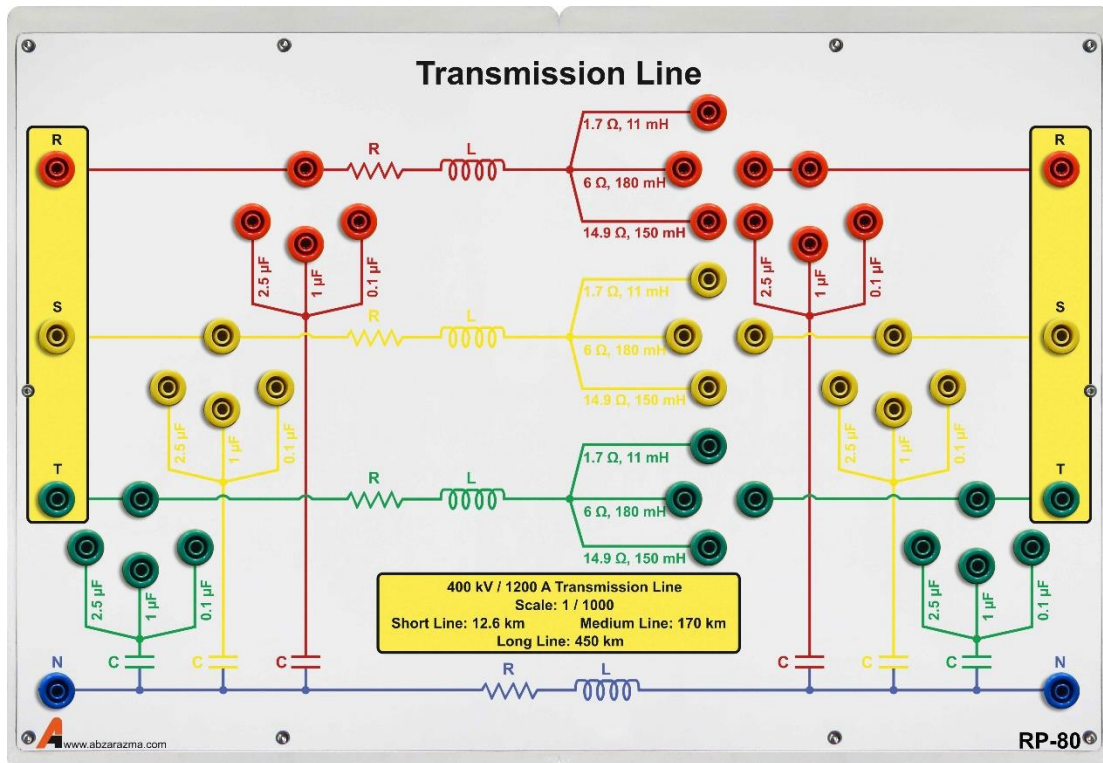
Transmission Line

R
S
T
N

R L
1.7 Ω, 11 mH
6 Ω, 180 mH
14.9 Ω, 150 mH

2.5 µF 1 µF 0.1 µF

R
S
T
N

R L
1.7 Ω, 11 mH
6 Ω, 180 mH
14.9 Ω, 150 mH

2.5 µF 1 µF 0.1 µF

R L
1.7 Ω, 11 mH
6 Ω, 180 mH
14.9 Ω, 150 mH

2.5 µF 1 µF 0.1 µF

2.5 µF 1 µF 0.1 µF

2.5 µF 1 µF 0.1 µF

2.5 µF 1 µF 0.1 µF

400 kV / 1200 A Transmission Line
Scale: 1 / 1000
Short Line: 12.6 km Medium Line: 170 km
Long Line: 450 km

C C C
R L
C C C

www.abzarazma.com

RP-80